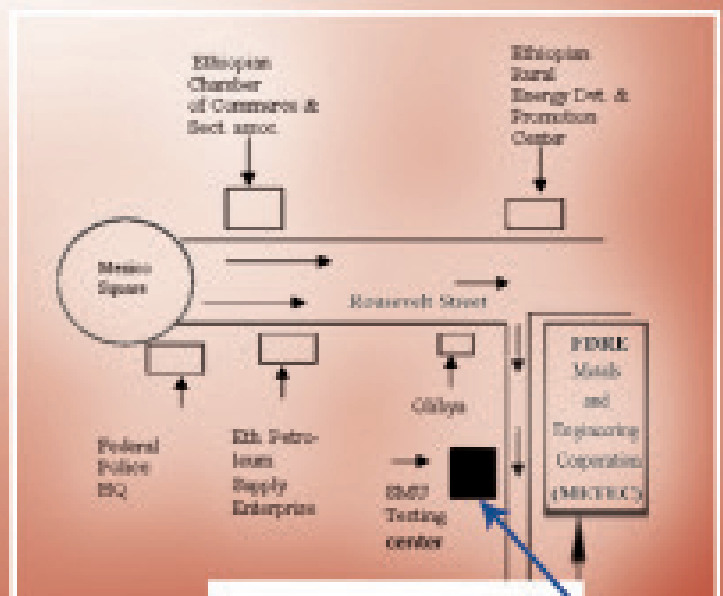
Ethiopian Chamber of Commerce & Sect. assoc.

Ethiopian Rural Energy Dev. & Promotion Center

Mexico Square

Roosevelt Street

FDRE Metals and Engineering Corporation (METEC)

Federal Police HQ

Eth. Petroleum Supply Enterprise

Ghiliya

SMT Testing center